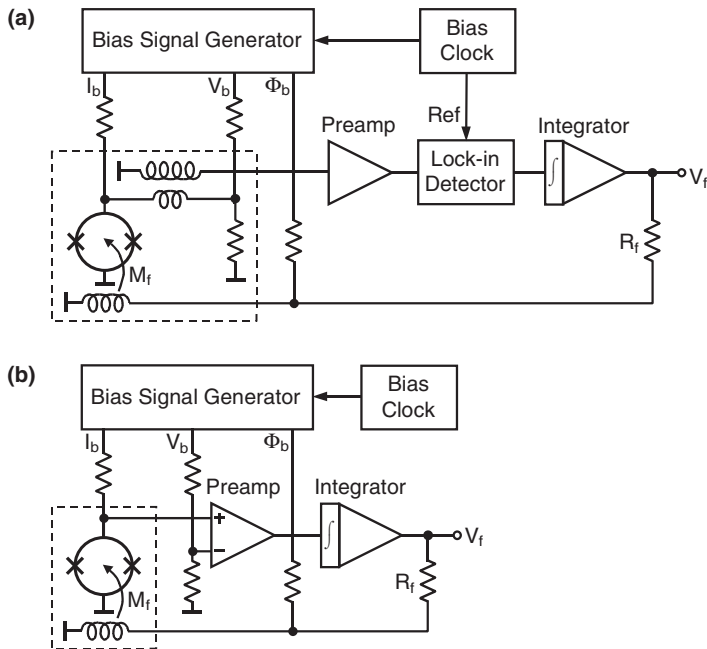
(a)

Bias Signal Generator

Bias Clock

$I_b$

$V_b$

$\Phi_b$

Preamp

Ref

Integrator

Lock-in Detector

$\int$

$V_f$

$R_f$

$M_f$

(b)

Bias Signal Generator

Bias Clock

$I_b$

$V_b$

$\Phi_b$

Preamp

Integrator

+

−

$\int$

$V_f$

$R_f$

$M_f$